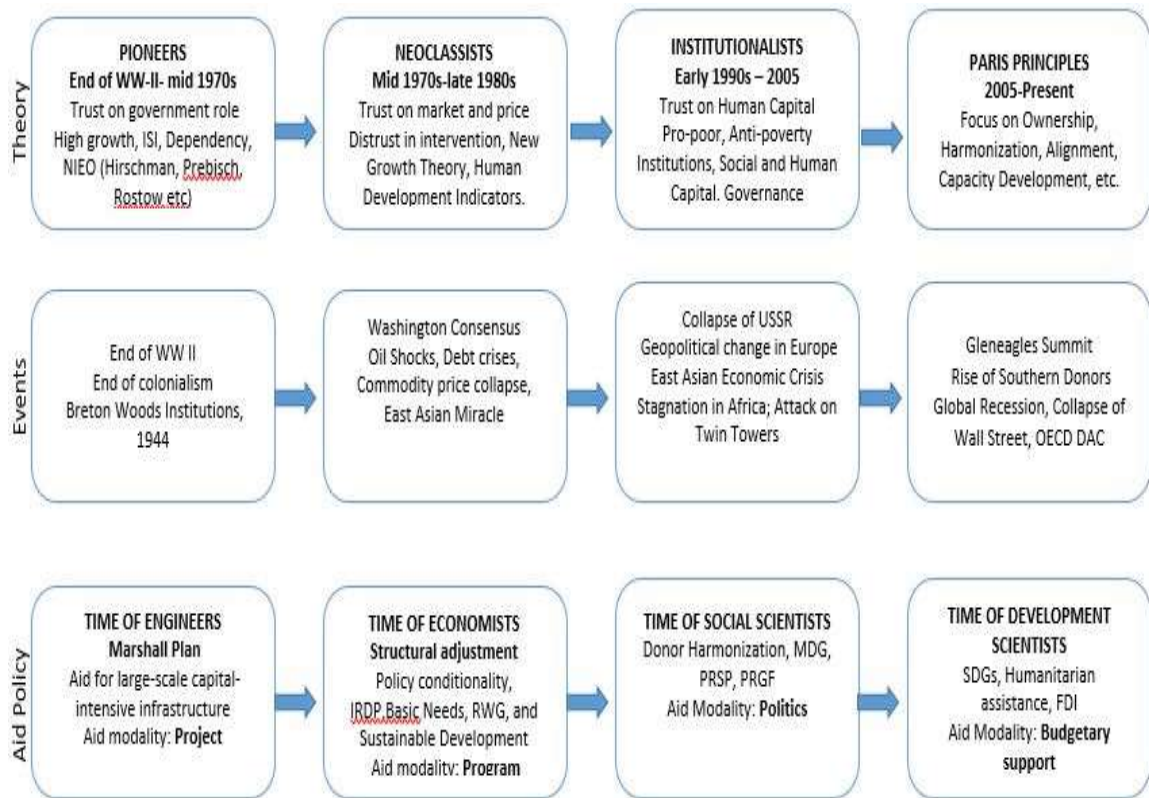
Theory

PIONEERS
End of WW-II- mid 1970s
Trust on government role
High growth, ISI, Dependency, NIEO (Hirschman, Prebisch, Rostow etc)

NEOCLASSISTS
Mid 1970s-late 1980s
Trust on market and price
Distrust in intervention, New Growth Theory, Human Development Indicators.

INSTITUTIONALISTS
Early 1990s – 2005
Trust on Human Capital
Pro-poor, Anti-poverty Institutions, Social and Human Capital. Governance

PARIS PRINCIPLES
2005-Present
Focus on Ownership, Harmonization, Alignment, Capacity Development, etc.

Events

End of WW II
End of colonialism
Breton Woods Institutions, 1944

Washington Consensus
Oil Shocks, Debt crises, Commodity price collapse, East Asian Miracle

Collapse of USSR
Geopolitical change in Europe
East Asian Economic Crisis
Stagnation in Africa; Attack on Twin Towers

Gleneagles Summit
Rise of Southern Donors
Global Recession, Collapse of Wall Street, OECD DAC

Aid Policy

TIME OF ENGINEERS
Marshall Plan
Aid for large-scale capital-intensive infrastructure
Aid modality: Project

TIME OF ECONOMISTS
Structural adjustment
Policy conditionality, IRDP Basic Needs, RWG, and Sustainable Development
Aid modality: Program

TIME OF SOCIAL SCIENTISTS
Donor Harmonization, MDG, PRSP, PRGF
Aid Modality: Politics

TIME OF DEVELOPMENT SCIENTISTS
SDGs, Humanitarian assistance, FDI
Aid Modality: Budgetary support